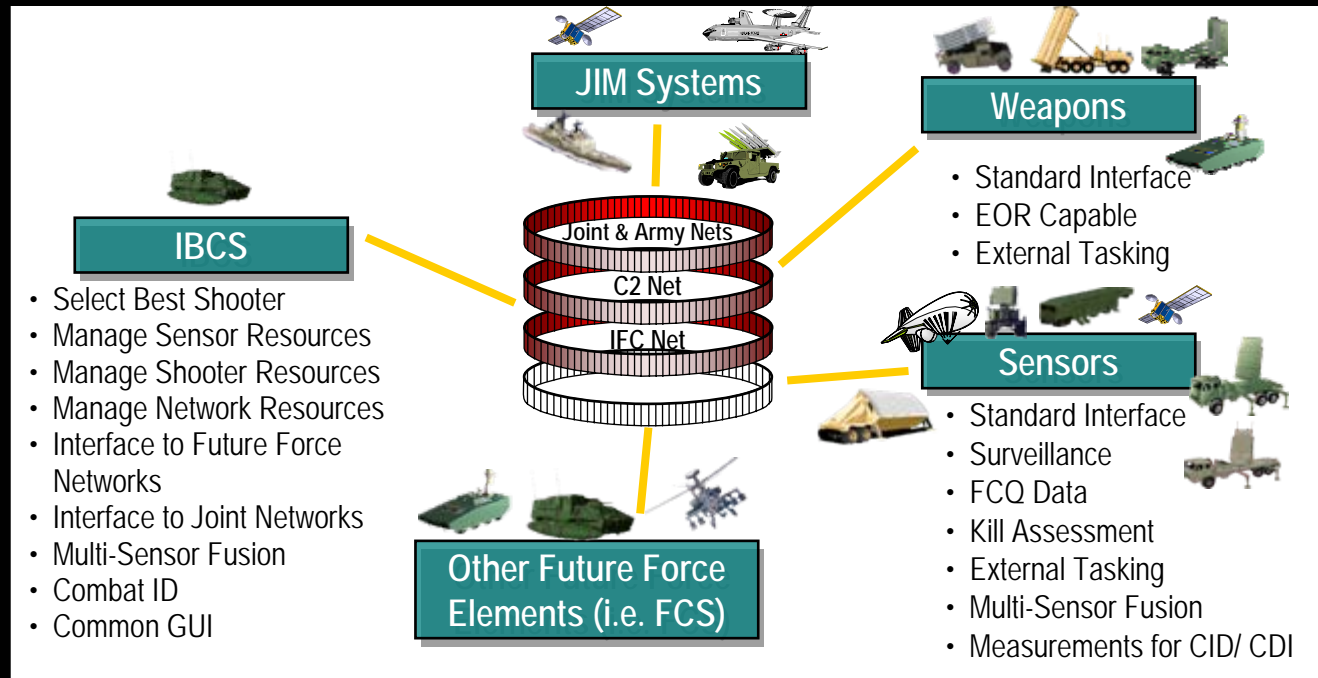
JIM Systems

Weapons

- Standard Interface
- EOR Capable
- External Tasking

IBCS

- Select Best Shooter
- Manage Sensor Resources
- Manage Shooter Resources
- Manage Network Resources
- Interface to Future Force Networks
- Interface to Joint Networks
- Multi-Sensor Fusion
- Combat ID
- Common GUI

Joint & Army Nets

C2 Net

IFC Net

Sensors

- Standard Interface
- Surveillance
- FCQ Data
- Kill Assessment
- External Tasking
- Multi-Sensor Fusion
- Measurements for CID/ CDI

Other Future Force Elements (i.e. FCS)